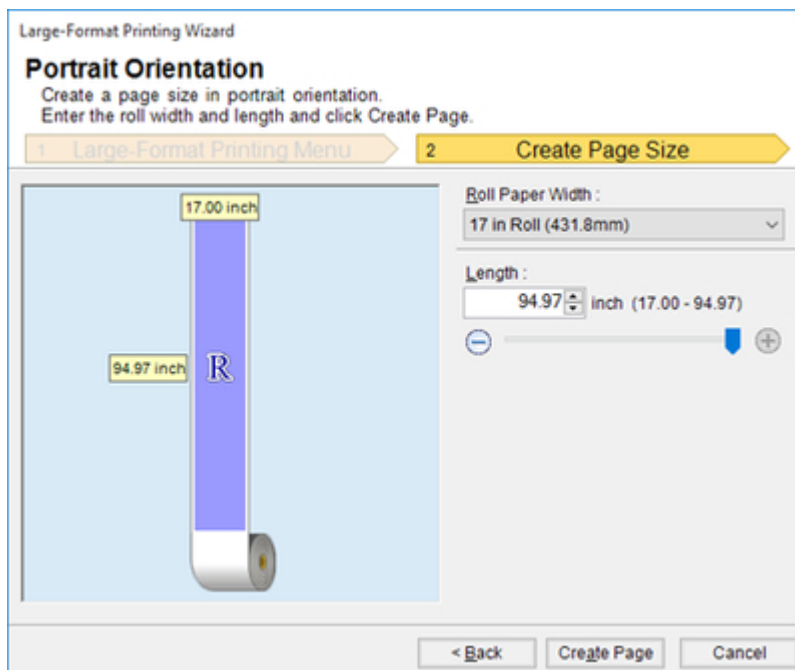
Large-Format Printing Wizard

Portrait Orientation

Create a page size in portrait orientation.
Enter the roll width and length and click Create Page.

1 Large-Format Printing Menu

2 Create Page Size

17.00 inch

94.97 inch

R

Roll Paper Width :

17 in Roll (431.8mm)

Length :

94.97 inch (17.00 - 94.97)

< Back

Create Page

Cancel